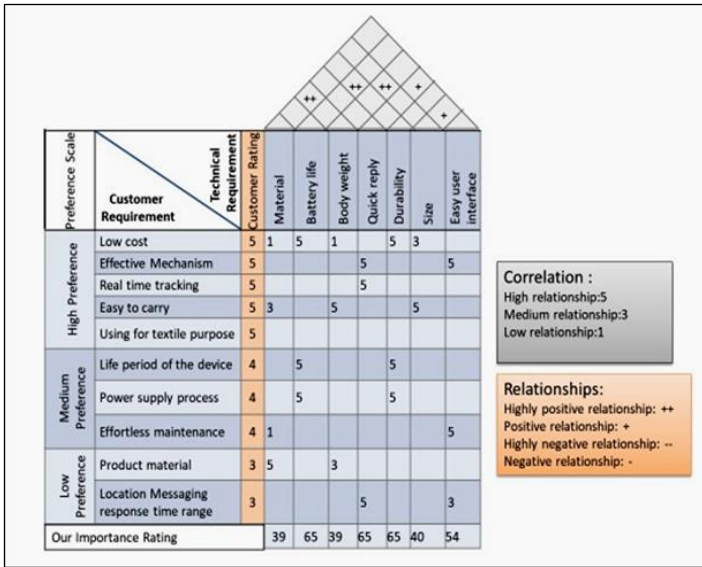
++ ++ ++ + +

| Preference Scale | Customer Requirement / Technical Requirement | Customer Rating | Material | Battery life | Body weight | Quick reply | Durability | Size | Easy user interface |
|---|---|---|---|---|---|---|---|---|---|
| High Preference | Low cost | 5 | 1 | 5 | 1 | | 5 | 3 | |
| | Effective Mechanism | 5 | | | | 5 | | | 5 |
| | Real time tracking | 5 | | | | 5 | | | |
| | Easy to carry | 5 | 3 | | 5 | | | 5 | |
| | Using for textile purpose | 5 | | | | | | | |
| Medium Preference | Life period of the device | 4 | | 5 | | | 5 | | |
| | Power supply process | 4 | | 5 | | | 5 | | |
| | Effortless maintenance | 4 | 1 | | | | | | 5 |
| Low Preference | Product material | 3 | 5 | | 3 | | | | |
| | Location Messaging response time range | 3 | | | | 5 | | | 3 |
| Our Importance Rating | | | 39 | 65 | 39 | 65 | 65 | 40 | 54 |

Correlation :
High relationship:5
Medium relationship:3
Low relationship:1

Relationships:
Highly positive relationship: ++
Positive relationship: +
Highly negative relationship: --
Negative relationship: -